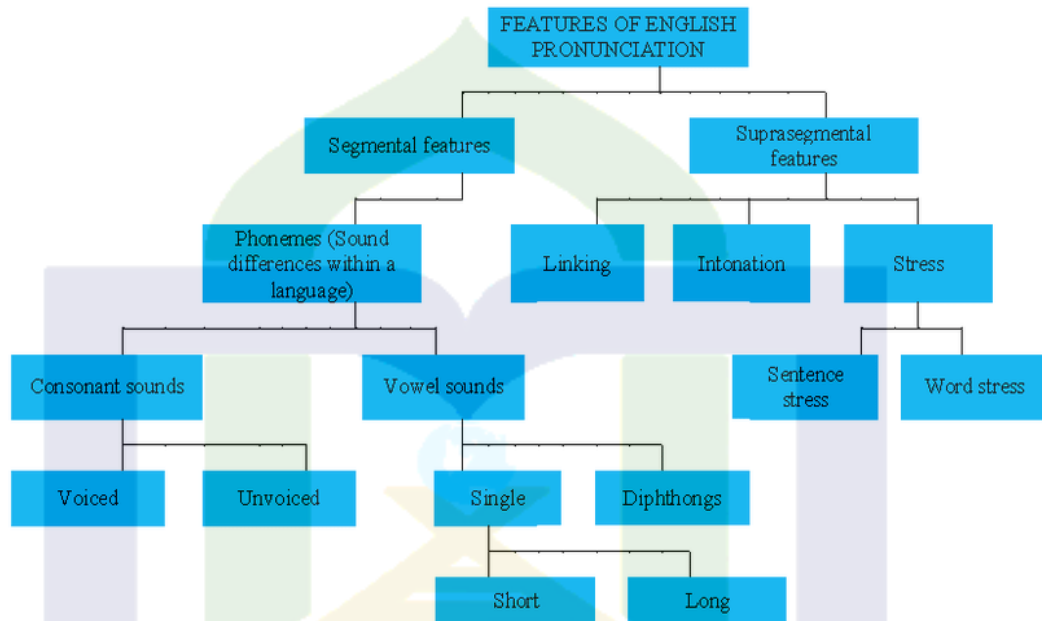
FEATURES OF ENGLISH PRONUNCIATION

Segmental features

Suprasegmental features

Phonemes (Sound differences within a language)

Linking

Intonation

Stress

Consonant sounds

Vowel sounds

Sentence stress

Word stress

Voiced

Unvoiced

Single

Diphthongs

Short

Long